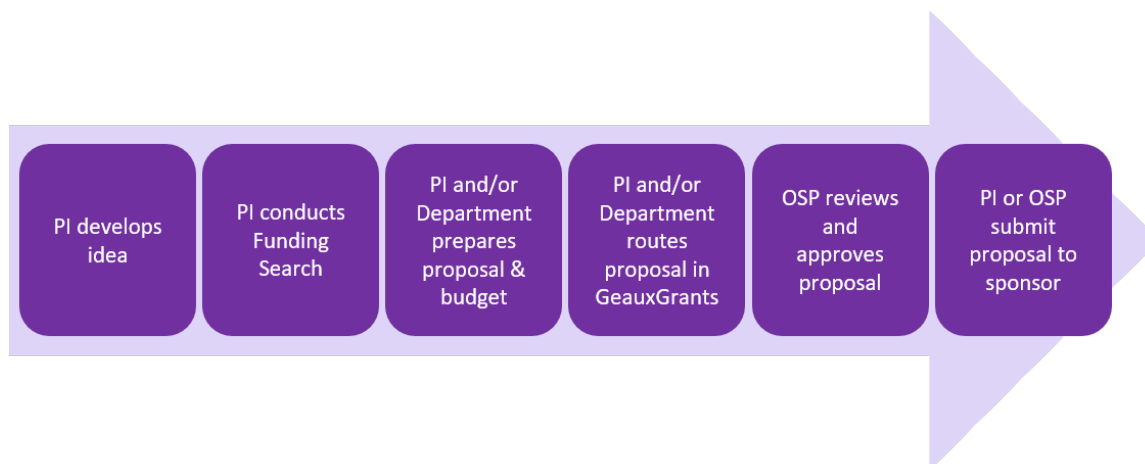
PI develops idea

PI conducts Funding Search

PI and/or Department prepares proposal & budget

PI and/or Department routes proposal in GeauxGrants

OSP reviews and approves proposal

PI or OSP submit proposal to sponsor